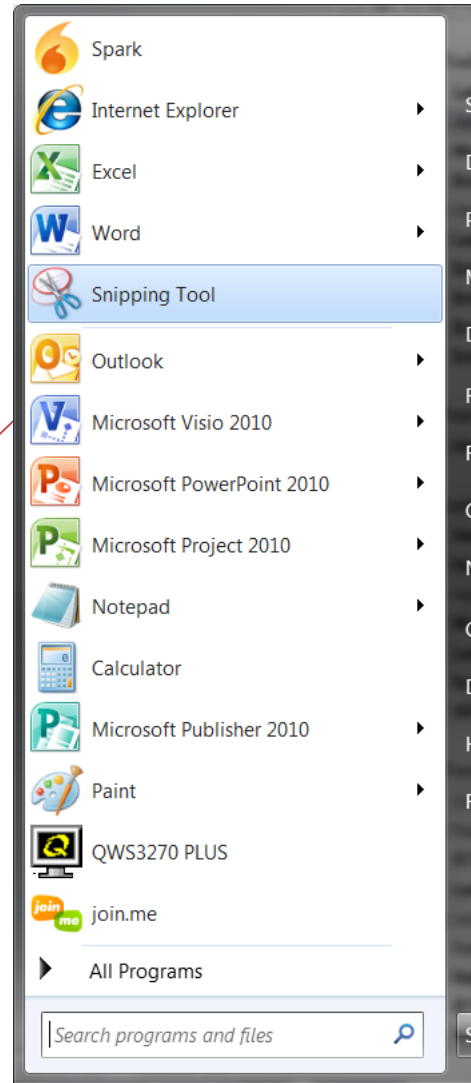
Spark
Internet Explorer
Excel
Word
Snipping Tool
Outlook
Microsoft Visio 2010
Microsoft PowerPoint 2010
Microsoft Project 2010
Notepad
Calculator
Microsoft Publisher 2010
Paint
QWS3270 PLUS
join.me
All Programs
Search programs and files